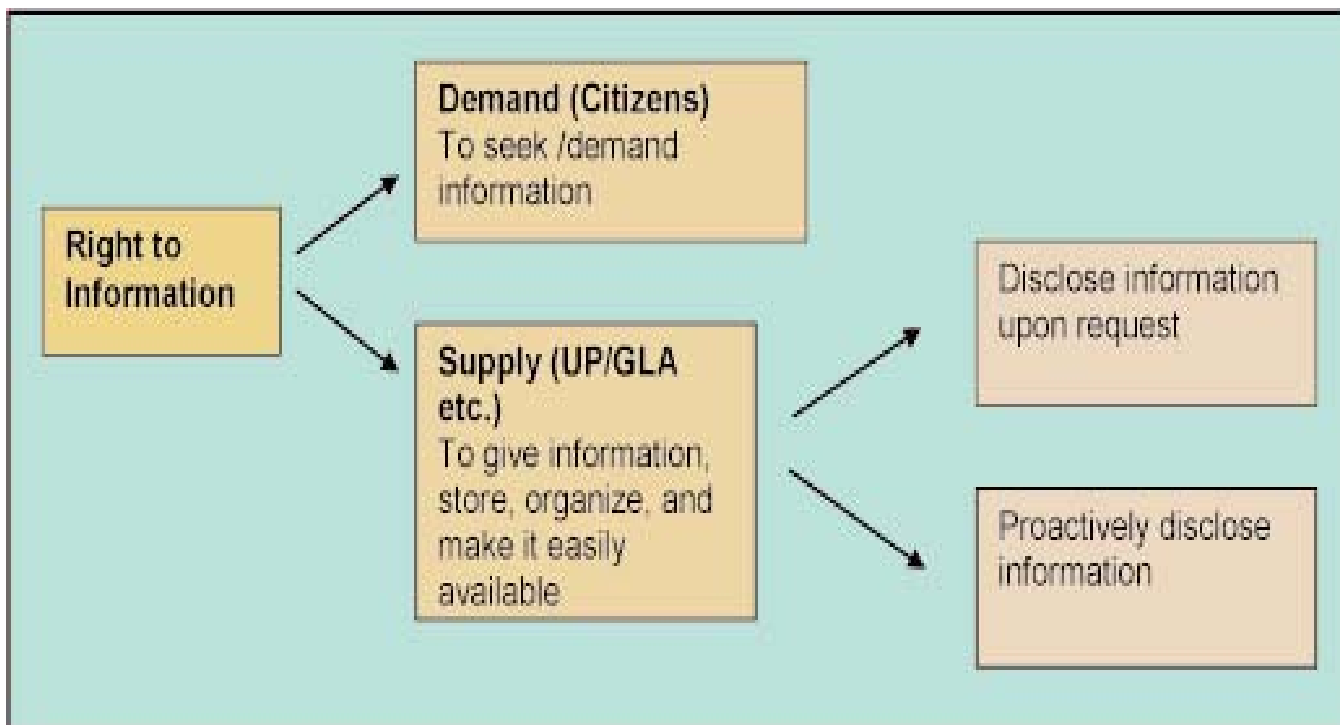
Right to Information

Demand (Citizens)
To seek /demand information

Supply (UP/GLA etc.)
To give information, store, organize, and make it easily available

Disclose information upon request

Proactively disclose information